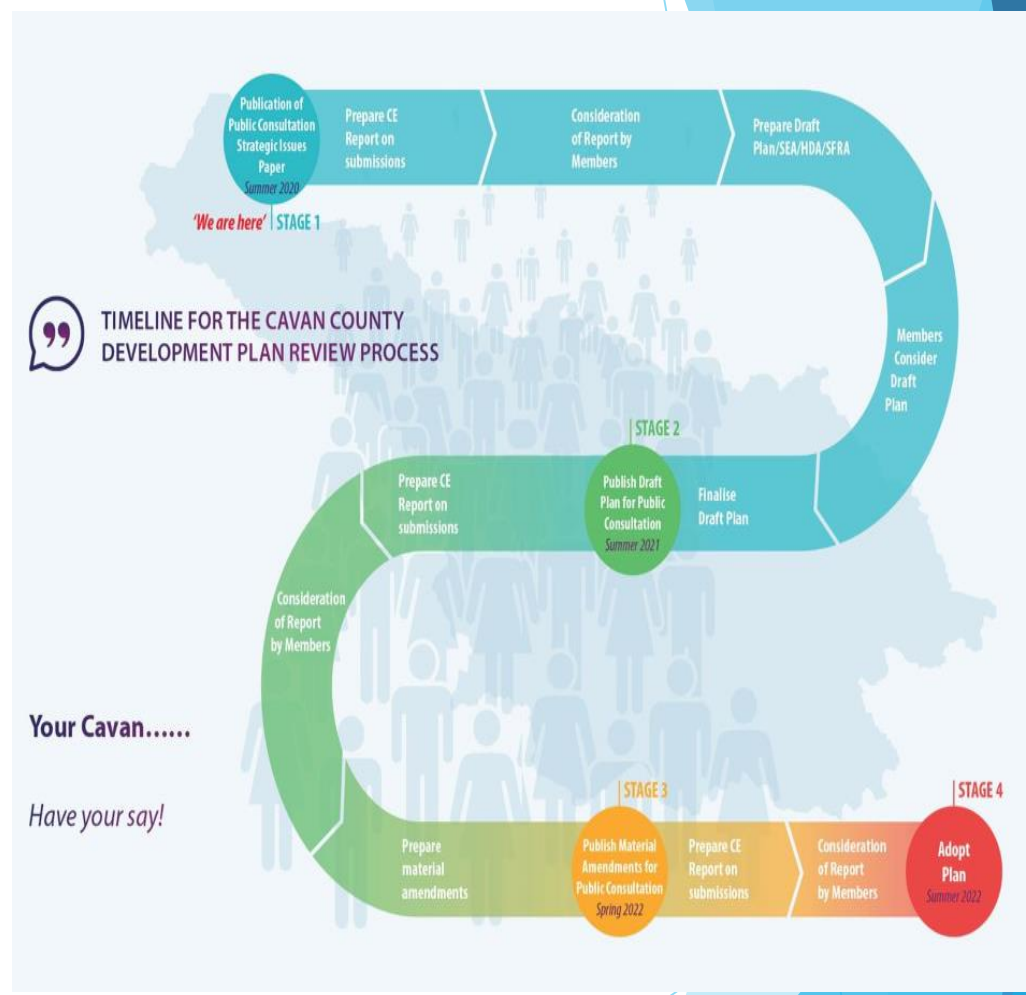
Publication of Public Consultation Strategic Issues Paper
Summer 2020

'We are here' STAGE 1

Prepare CE Report on submissions

Consideration of Report by Members

Prepare Draft Plan/SEA/HDA/SFRA

TIMELINE FOR THE CAVAN COUNTY DEVELOPMENT PLAN REVIEW PROCESS

Members Consider Draft Plan

STAGE 2

Finalise Draft Plan

Publish Draft Plan for Public Consultation
Summer 2021

Prepare CE Report on submissions

Consideration of Report by Members

Your Cavan......

Have your say!

Prepare material amendments

STAGE 3

Publish Material Amendments for Public Consultation
Spring 2022

Prepare CE Report on submissions

Consideration of Report by Members

STAGE 4

Adopt Plan
Summer 2022